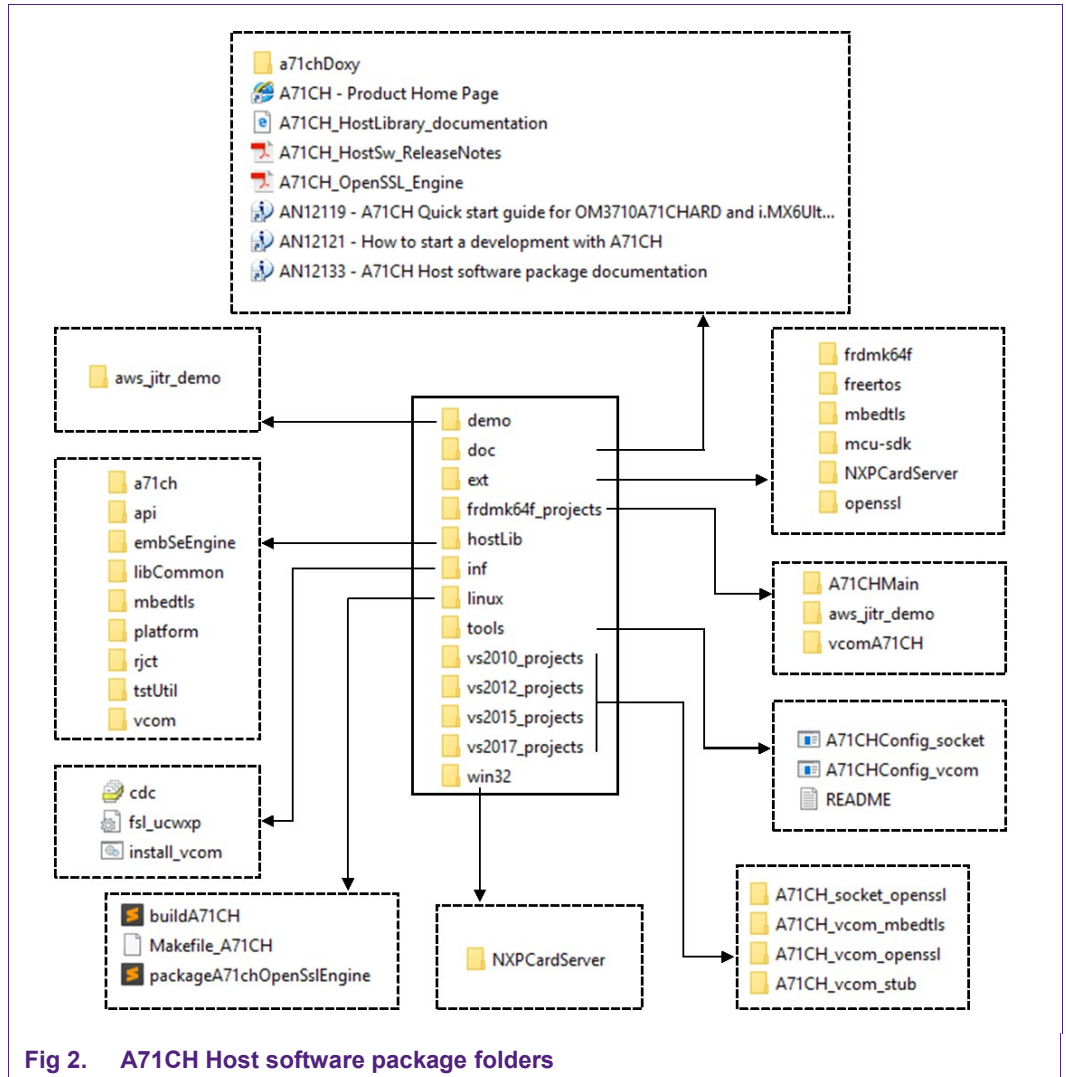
a71chDoxy
A71CH - Product Home Page
A71CH_HostLibrary_documentation
A71CH_HostSw_ReleaseNotes
A71CH_OpenSSL_Engine
AN12119 - A71CH Quick start guide for OM3710A71CHARD and i.MX6Ult...
AN12121 - How to start a development with A71CH
AN12133 - A71CH Host software package documentation

aws_jitr_demo

demo
doc
ext
frdmk64f_projects
hostLib
inf
linux
tools
vs2010_projects
vs2012_projects
vs2015_projects
vs2017_projects
win32

frdmk64f
freertos
mbedtls
mcu-sdk
NXPCardServer
openssl

a71ch
api
embSeEngine
libCommon
mbedtls
platform
rjct
tstUtil
vcom

A71CHMain
aws_jitr_demo
vcomA71CH

A71CHConfig_socket
A71CHConfig_vcom
README

cdc
fsl_ucwxp
install_vcom

buildA71CH
Makefile_A71CH
packageA71chOpenSslEngine

NXPCardServer

A71CH_socket_openssl
A71CH_vcom_mbedtls
A71CH_vcom_openssl
A71CH_vcom_stub

Fig 2. A71CH Host software package folders